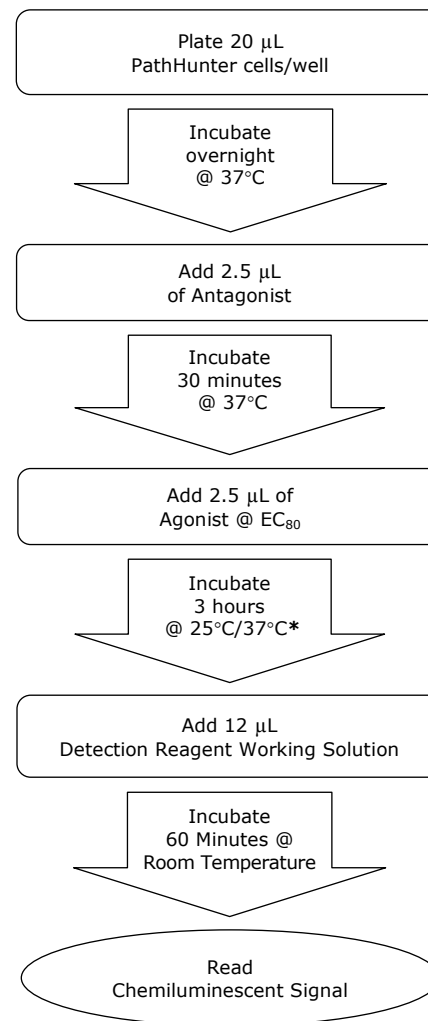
Plate 20 μL
PathHunter cells/well

Incubate
overnight
@ 37°C

Add 2.5 μL
of Antagonist

Incubate
30 minutes
@ 37°C

Add 2.5 μL of
Agonist @ $EC_{80}$

Incubate
3 hours
@ 25°C/37°C*

Add 12 μL
Detection Reagent Working Solution

Incubate
60 Minutes @
Room Temperature

Read
Chemiluminescent Signal